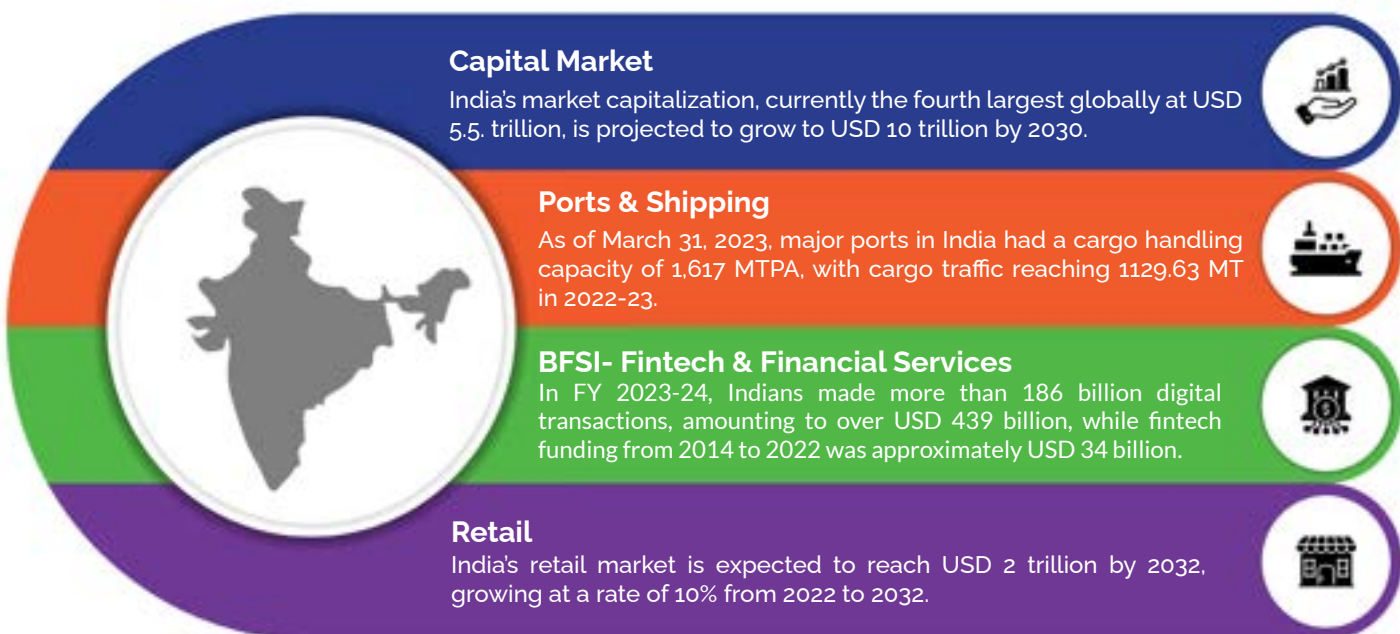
Capital Market
India's market capitalization, currently the fourth largest globally at USD 5.5. trillion, is projected to grow to USD 10 trillion by 2030.

Ports & Shipping
As of March 31, 2023, major ports in India had a cargo handling capacity of 1,617 MTPA, with cargo traffic reaching 1129.63 MT in 2022-23.

BFSI- Fintech & Financial Services
In FY 2023-24, Indians made more than 186 billion digital transactions, amounting to over USD 439 billion, while fintech funding from 2014 to 2022 was approximately USD 34 billion.

Retail
India's retail market is expected to reach USD 2 trillion by 2032, growing at a rate of 10% from 2022 to 2032.